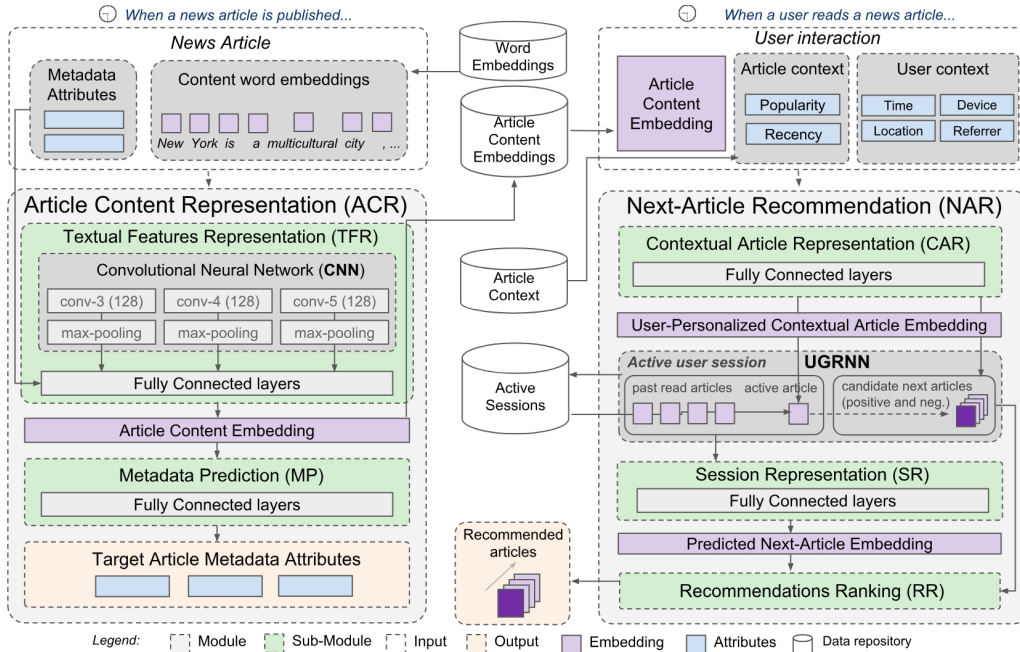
When a news article is published...

News Article

Metadata Attributes

Content word embeddings

New York is a multicultural city , ...

Word Embeddings

Article Content Embeddings

When a user reads a news article...

User interaction

Article Content Embedding

Article context

Popularity

Recency

User context

Time

Device

Location

Referrer

Article Content Representation (ACR)

Textual Features Representation (TFR)

Convolutional Neural Network (CNN)

conv-3 (128)

conv-4 (128)

conv-5 (128)

max-pooling

max-pooling

max-pooling

Fully Connected layers

Article Content Embedding

Metadata Prediction (MP)

Fully Connected layers

Target Article Metadata Attributes

Article Context

Active Sessions

Next-Article Recommendation (NAR)

Contextual Article Representation (CAR)

Fully Connected layers

User-Personalized Contextual Article Embedding

Active user session

UGRNN

past read articles

active article

candidate next articles (positive and neg.)

Session Representation (SR)

Fully Connected layers

Predicted Next-Article Embedding

Recommended articles

Recommendations Ranking (RR)

Legend: Module Sub-Module Input Output Embedding Attributes Data repository